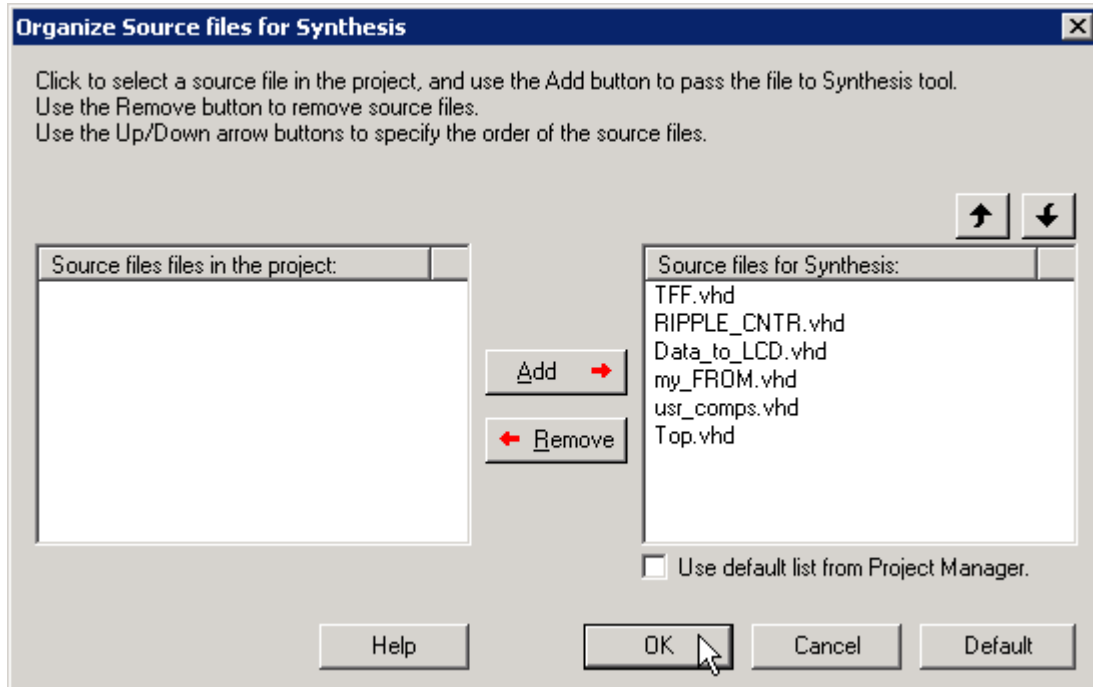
Organize Source files for Synthesis

Click to select a source file in the project, and use the Add button to pass the file to Synthesis tool.
Use the Remove button to remove source files.
Use the Up/Down arrow buttons to specify the order of the source files.

Source files files in the project:

Add

Remove

Source files for Synthesis:
TFF.vhd
RIPPLE_CNTR.vhd
Data_to_LCD.vhd
my_FROM.vhd
usr_comps.vhd
Top.vhd

Use default list from Project Manager.

Help

OK

Cancel

Default